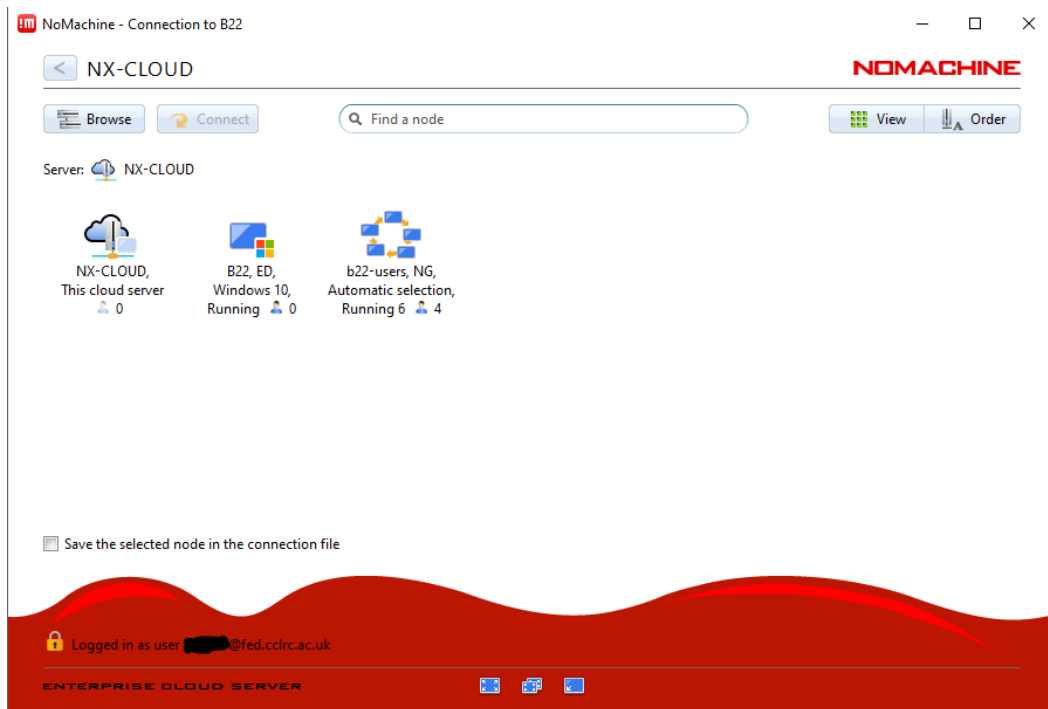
NoMachine - Connection to B22

NX-CLOUD

NOMACHINE

Browse

Connect

Find a node

View

Order

Server: NX-CLOUD

NX-CLOUD, This cloud server 0

B22, ED, Windows 10, Running 0

b22-users, NG, Automatic selection, Running 6 4

Save the selected node in the connection file

Logged in as user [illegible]@fed.cclrc.ac.uk

ENTERPRISE CLOUD SERVER